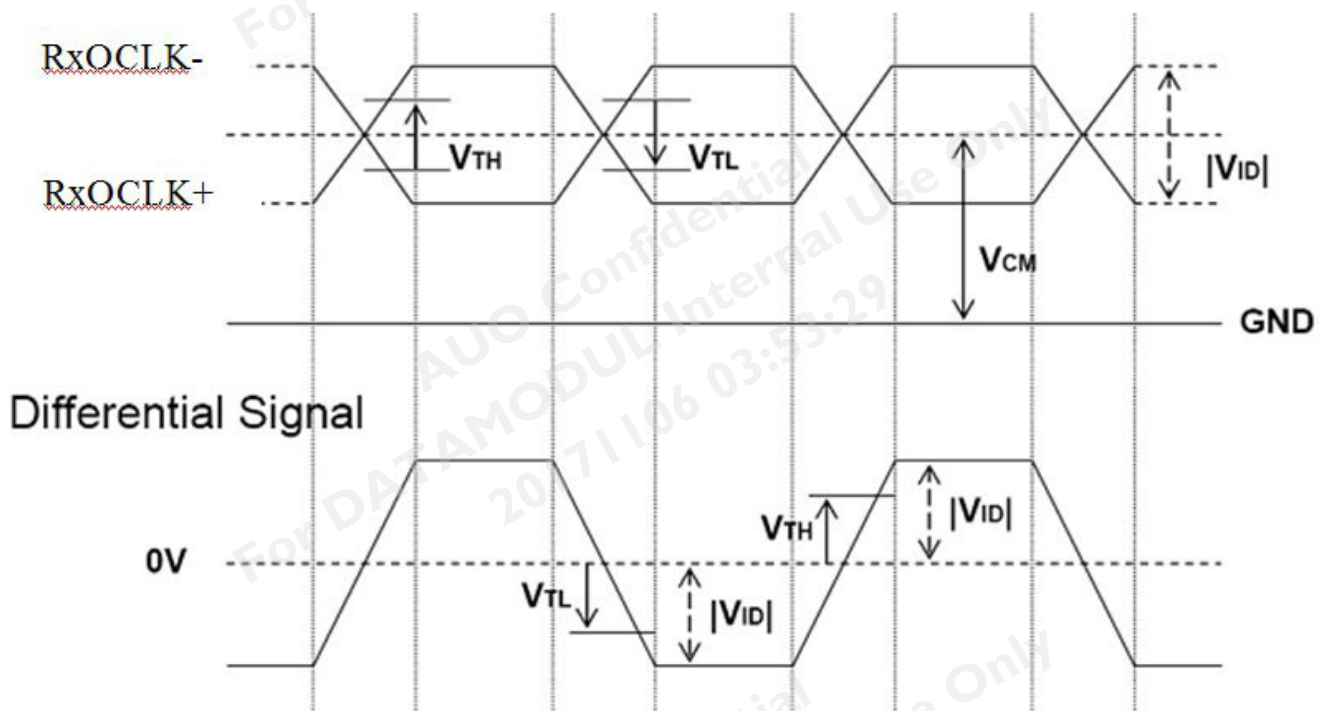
RxOCLK-

RxOCLK+

$V_{TH}$

$V_{TL}$

$|V_{ID}|$

$V_{CM}$

GND

Differential Signal

0V

$V_{TH}$

$|V_{ID}|$

$V_{TL}$

$|V_{ID}|$

For DATAMODUL Internal Use Only

AUO Confidential

20171106 03:53:29

For

Confidential

Use Only